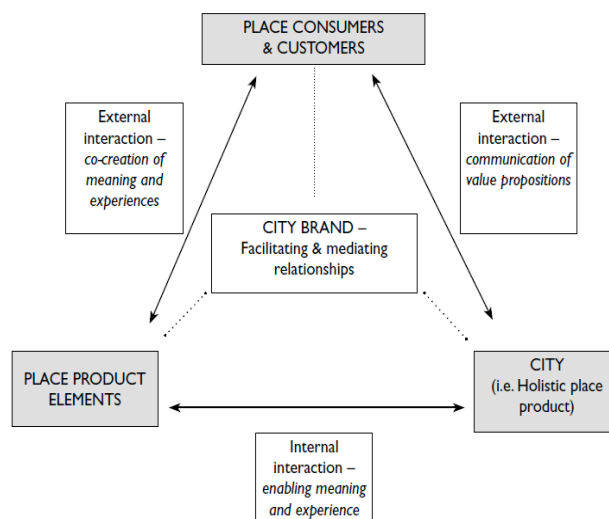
PLACE CONSUMERS & CUSTOMERS

External interaction – co-creation of meaning and experiences

External interaction – communication of value propositions

CITY BRAND – Facilitating & mediating relationships

PLACE PRODUCT ELEMENTS

CITY (i.e. Holistic place product)

Internal interaction – enabling meaning and experience